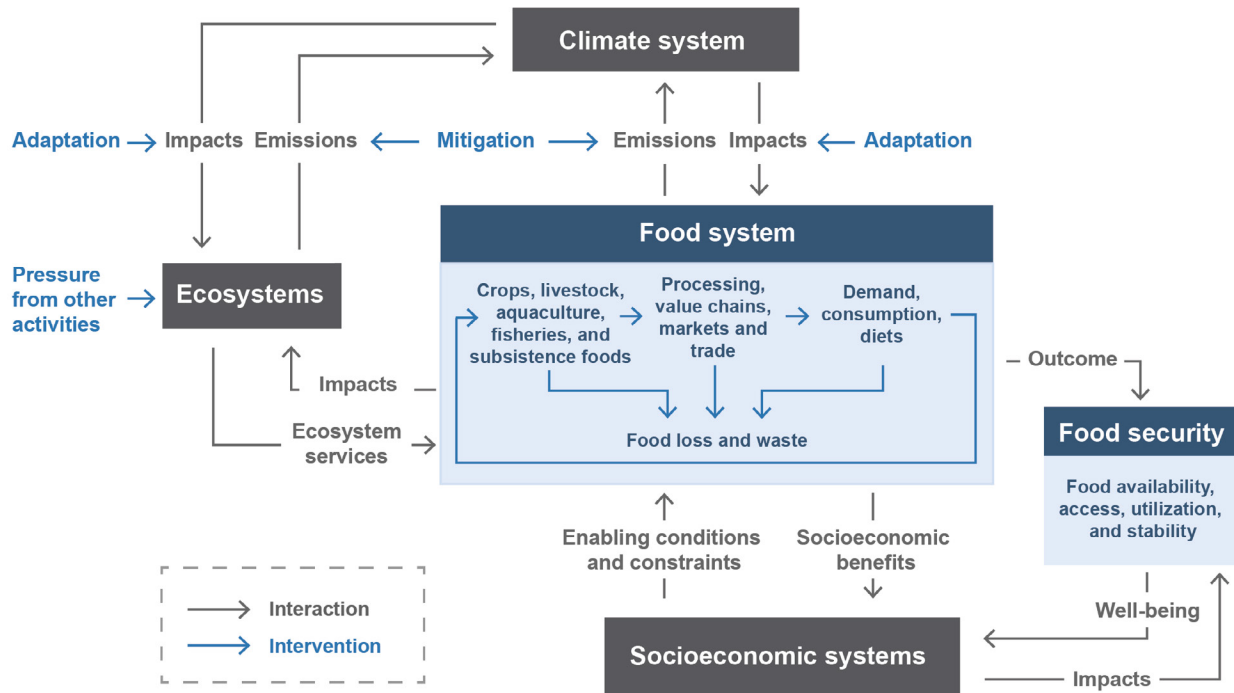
Climate system

Adaptation Impacts Emissions Mitigation Emissions Impacts Adaptation

Food system

Pressure from other activities

Ecosystems

Crops, livestock, aquaculture, fisheries, and subsistence foods

Processing, value chains, markets and trade

Demand, consumption, diets

Impacts

Ecosystem services

Food loss and waste

Outcome

Food security

Food availability, access, utilization, and stability

Enabling conditions and constraints

Socioeconomic benefits

Well-being

Interaction

Intervention

Socioeconomic systems

Impacts